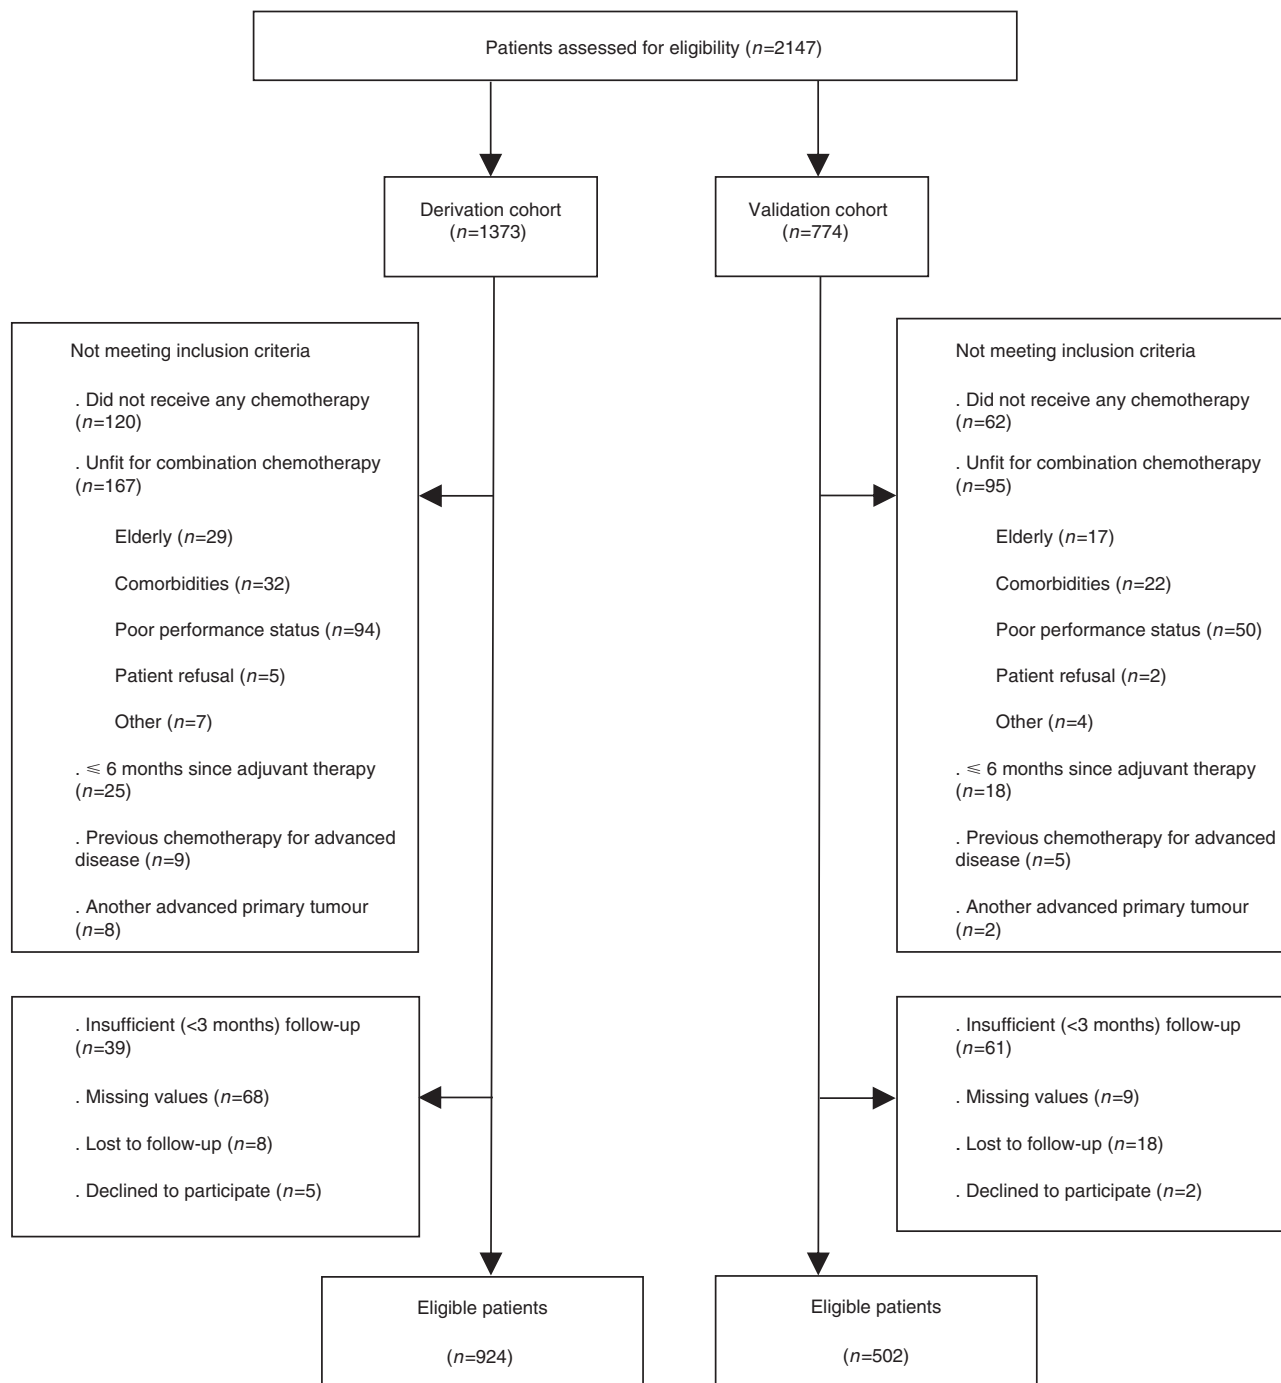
Patients assessed for eligibility ($n$=2147)

Derivation cohort ($n$=1373)

Validation cohort ($n$=774)

Not meeting inclusion criteria

. Did not receive any chemotherapy ($n$=120)

. Unfit for combination chemotherapy ($n$=167)

Elderly ($n$=29)

Comorbidities ($n$=32)

Poor performance status ($n$=94)

Patient refusal ($n$=5)

Other ($n$=7)

. $\leqslant$ 6 months since adjuvant therapy ($n$=25)

. Previous chemotherapy for advanced disease ($n$=9)

. Another advanced primary tumour ($n$=8)

Not meeting inclusion criteria

. Did not receive any chemotherapy ($n$=62)

. Unfit for combination chemotherapy ($n$=95)

Elderly ($n$=17)

Comorbidities ($n$=22)

Poor performance status ($n$=50)

Patient refusal ($n$=2)

Other ($n$=4)

. $\leqslant$ 6 months since adjuvant therapy ($n$=18)

. Previous chemotherapy for advanced disease ($n$=5)

. Another advanced primary tumour ($n$=2)

. Insufficient (<3 months) follow-up ($n$=39)

. Missing values ($n$=68)

. Lost to follow-up ($n$=8)

. Declined to participate ($n$=5)

. Insufficient (<3 months) follow-up ($n$=61)

. Missing values ($n$=9)

. Lost to follow-up ($n$=18)

. Declined to participate ($n$=2)

Eligible patients

($n$=924)

Eligible patients

($n$=502)